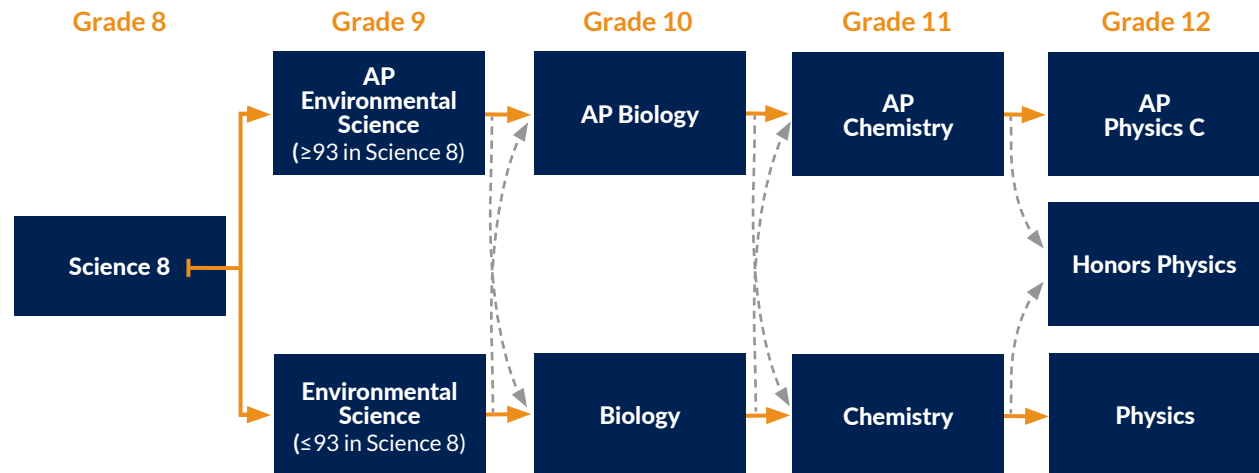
Grade 8

Science 8

Grade 9

AP Environmental Science (≥93 in Science 8)

Environmental Science (≤93 in Science 8)

Grade 10

AP Biology

Biology

Grade 11

AP Chemistry

Chemistry

Grade 12

AP Physics C

Honors Physics

Physics